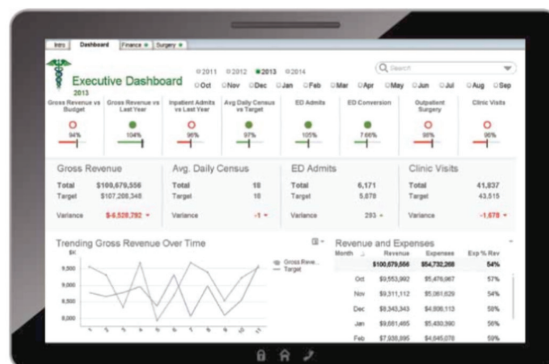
Intro Dashboard Finance Surgery

Executive Dashboard
2013

2011 2012 2013 2014

Oct Nov Dec Jan Feb Mar Apr May Jun Jul Aug Sep

Search

Gross Revenue vs Budget
94%

Gross Revenue vs Last Year
104%

Inpatient Admits vs Last Year
96%

Avg Daily Census vs Target
97%

ED Admits
105%

ED Conversion
7.66%

Outpatient Surgery
98%

Clinic Visits
96%

Gross Revenue
Total $100,679,556
Target $107,208,348
Variance $-6,528,792

Avg. Daily Census
Total 18
Target 19
Variance -1

ED Admits
Total 6,171
Target 5,878
Variance 293

Clinic Visits
Total 41,837
Target 43,515
Variance -1,678

Trending Gross Revenue Over Time

Gross Reve...
Target

$M
9,500
9,000
8,500
8,000

Revenue and Expenses

| Month | Revenue | Expenses | Exp % Rev |
|---|---|---|---|
| | $100,679,556 | $54,732,268 | 54% |
| Oct | $9,553,992 | $5,478,967 | 57% |
| Nov | $9,311,112 | $5,061,629 | 54% |
| Dec | $8,348,343 | $4,836,113 | 58% |
| Jan | $9,661,465 | $5,400,590 | 56% |
| Feb | $7,938,895 | $4,645,078 | 59% |